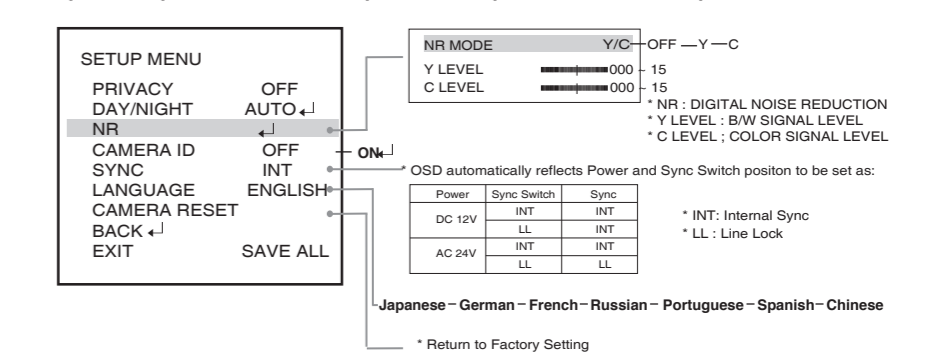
SETUP MENU

PRIVACY OFF
DAY/NIGHT AUTO ↵
NR ↵
CAMERA ID OFF
SYNC INT
LANGUAGE ENGLISH
CAMERA RESET
BACK ↵
EXIT SAVE ALL

NR MODE Y/C
Y LEVEL 000 - 15
C LEVEL 000 - 15

OFF — Y — C

* NR : DIGITAL NOISE REDUCTION
* Y LEVEL : B/W SIGNAL LEVEL
* C LEVEL ; COLOR SIGNAL LEVEL

ON ↵

* OSD automatically reflects Power and Sync Switch positon to be set as:

| Power | Sync Switch | Sync |
|---|---|---|
| DC 12V | INT | INT |
| | LL | INT |
| AC 24V | INT | INT |
| | LL | LL |

* INT: Internal Sync
* LL : Line Lock

Japanese – German – French – Russian – Portuguese – Spanish – Chinese

* Return to Factory Setting